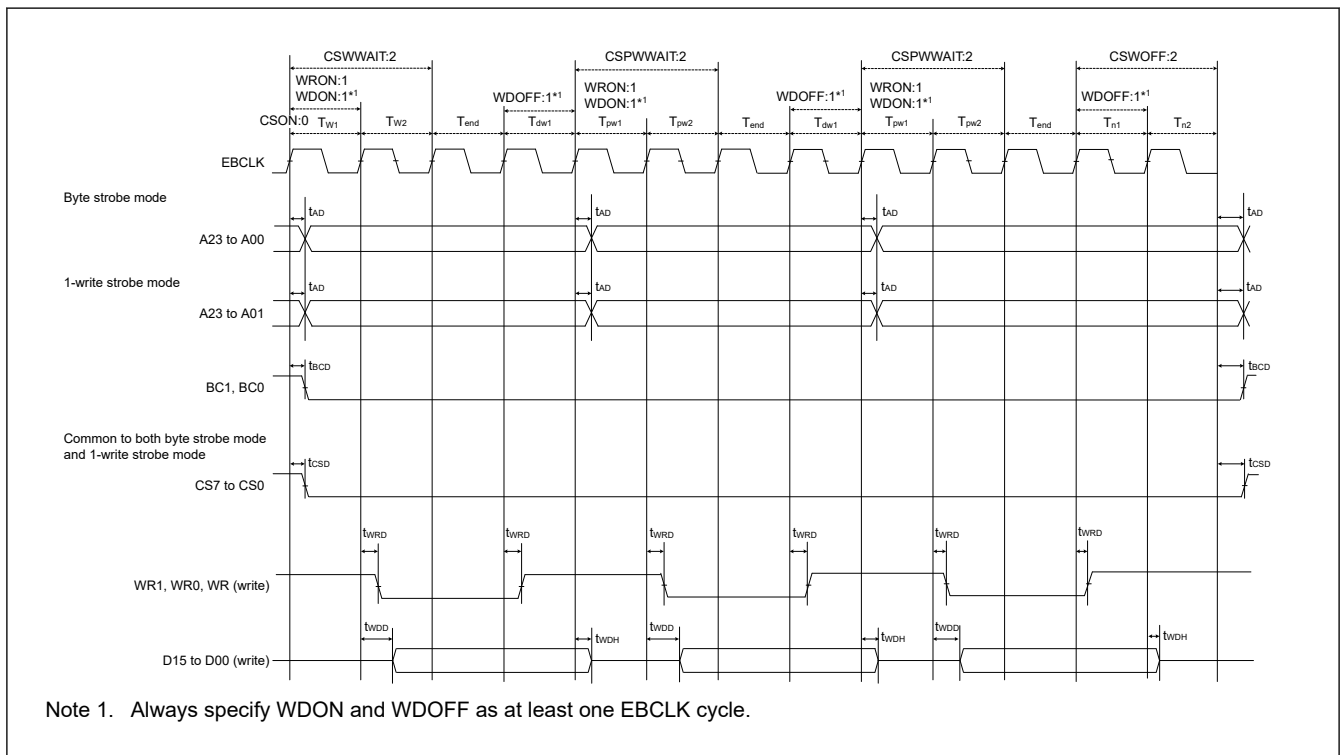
CSWWAIT:2

CSPWWAIT:2

CSPWWAIT:2

CSWOFF:2

WRON:1
WDON:1$^{*1}$

WDOFF:1$^{*1}$

WRON:1
WDON:1$^{*1}$

WDOFF:1$^{*1}$

WRON:1
WDON:1$^{*1}$

WDOFF:1$^{*1}$

CSON:0 $T_{W1}$ $T_{W2}$ $T_{end}$ $T_{dw1}$ $T_{pw1}$ $T_{pw2}$ $T_{end}$ $T_{dw1}$ $T_{pw1}$ $T_{pw2}$ $T_{end}$ $T_{n1}$ $T_{n2}$

EBCLK

Byte strobe mode

$t_{AD}$ $t_{AD}$ $t_{AD}$ $t_{AD}$

A23 to A00

1-write strobe mode

$t_{AD}$ $t_{AD}$ $t_{AD}$ $t_{AD}$

A23 to A01

$t_{BCD}$ $t_{BCD}$

BC1, BC0

Common to both byte strobe mode and 1-write strobe mode

$t_{CSD}$ $t_{CSD}$

CS7 to CS0

$t_{WRD}$ $t_{WRD}$ $t_{WRD}$ $t_{WRD}$ $t_{WRD}$ $t_{WRD}$

WR1, WR0, WR (write)

$t_{WDD}$ $t_{WDH}$ $t_{WDD}$ $t_{WDH}$ $t_{WDD}$ $t_{WDH}$

D15 to D00 (write)

Note 1. Always specify WDON and WDOFF as at least one EBCLK cycle.